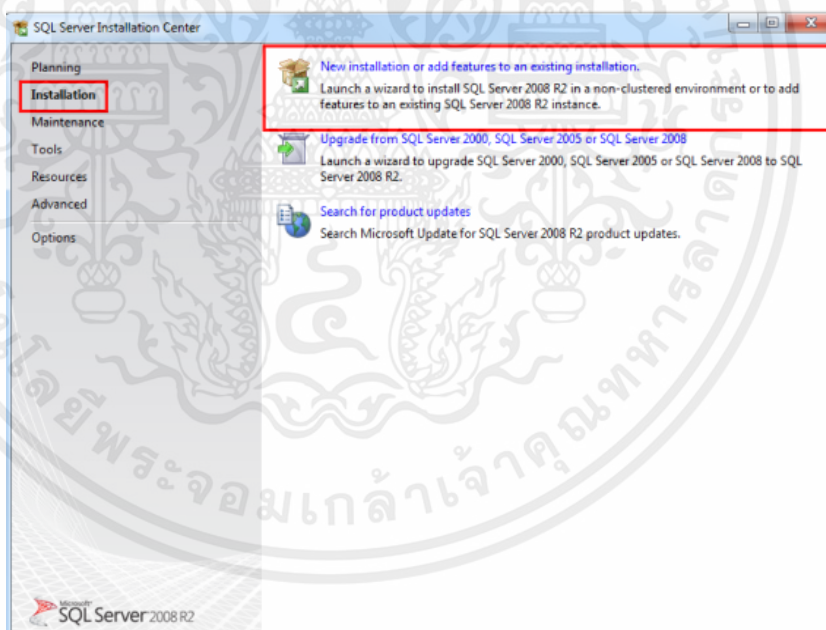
SQL Server Installation Center

Planning
Installation
Maintenance
Tools
Resources
Advanced
Options

New installation or add features to an existing installation.
Launch a wizard to install SQL Server 2008 R2 in a non-clustered environment or to add features to an existing SQL Server 2008 R2 instance.

Upgrade from SQL Server 2000, SQL Server 2005 or SQL Server 2008
Launch a wizard to upgrade SQL Server 2000, SQL Server 2005 or SQL Server 2008 to SQL Server 2008 R2.

Search for product updates
Search Microsoft Update for SQL Server 2008 R2 product updates.

Microsoft SQL Server 2008 R2

โดยพระจอมเกล้าเจ้าคุณทหาร